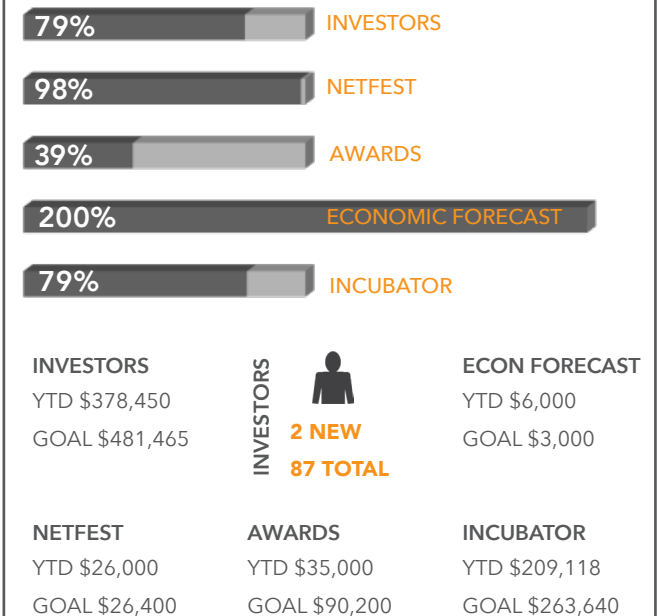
79% INVESTORS

98% NETFEST

39% AWARDS

200% ECONOMIC FORECAST

79% INCUBATOR

INVESTORS
YTD $378,450
GOAL $481,465

INVESTORS
2 NEW
87 TOTAL

ECON FORECAST
YTD $6,000
GOAL $3,000

NETFEST
YTD $26,000
GOAL $26,400

AWARDS
YTD $35,000
GOAL $90,200

INCUBATOR
YTD $209,118
GOAL $263,640